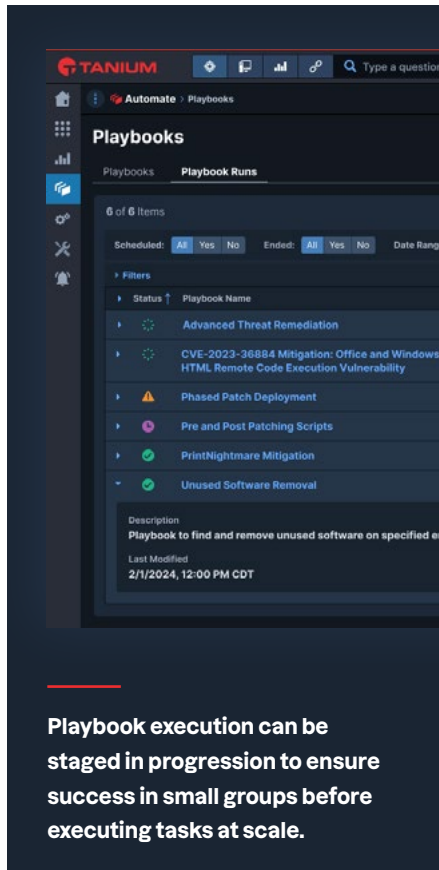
TANIUM

Type a question

Automate › Playbooks

Playbooks

Playbooks Playbook Runs

6 of 6 Items

Scheduled: All Yes No Ended: All Yes No Date Rang

› Filters

| Status | Playbook Name |
|---|---|
| | Advanced Threat Remediation |
| | CVE-2023-36884 Mitigation: Office and Windows HTML Remote Code Execution Vulnerability |
| | Phased Patch Deployment |
| | Pre and Post Patching Scripts |
| | PrintNightmare Mitigation |
| | Unused Software Removal |

Description
Playbook to find and remove unused software on specified e

Last Modified
2/1/2024, 12:00 PM CDT

Playbook execution can be staged in progression to ensure success in small groups before executing tasks at scale.